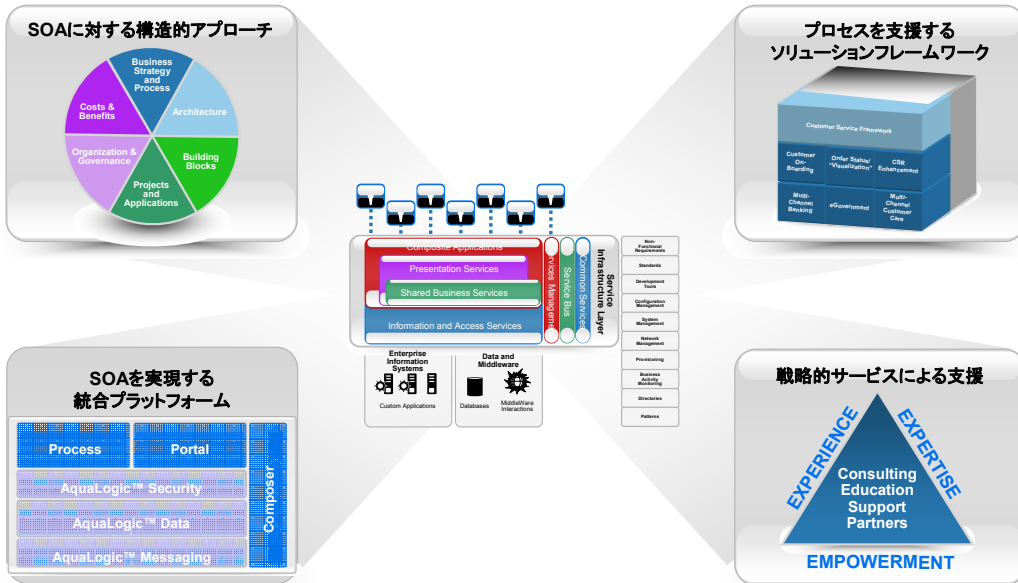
SOAに対する構造的アプローチ

Business Strategy and Process

Architecture

Building Blocks

Projects and Applications

Organization & Governance

Costs & Benefits

プロセスを支援する
ソリューションフレームワーク

Customer Service Framework

Customer On-Boarding

Order Status/ "Visualization"

CSR Enhancement

Multi-Channel Banking

eGovernment

Multi-Channel Customer Care

Composite Applications

Presentation Services

Shared Business Services

Information and Access Services

Services Management

Service Bus

Common Services

Service Infrastructure Layer

Non-Functional Requirements

Standards

Development Tools

Configuration Management

System Management

Network Management

Provisioning

Business Activity Monitoring

Directories

Patterns

Enterprise Information Systems

Custom Applications

Data and Middleware

Databases

MiddleWare Interactions

SOAを実現する
統合プラットフォーム

Process

Portal

AquaLogic™ Security

AquaLogic™ Data

AquaLogic™ Messaging

Composer

戦略的サービスによる支援

EXPERIENCE

EXPERTISE

Consulting
Education
Support
Partners

EMPOWERMENT